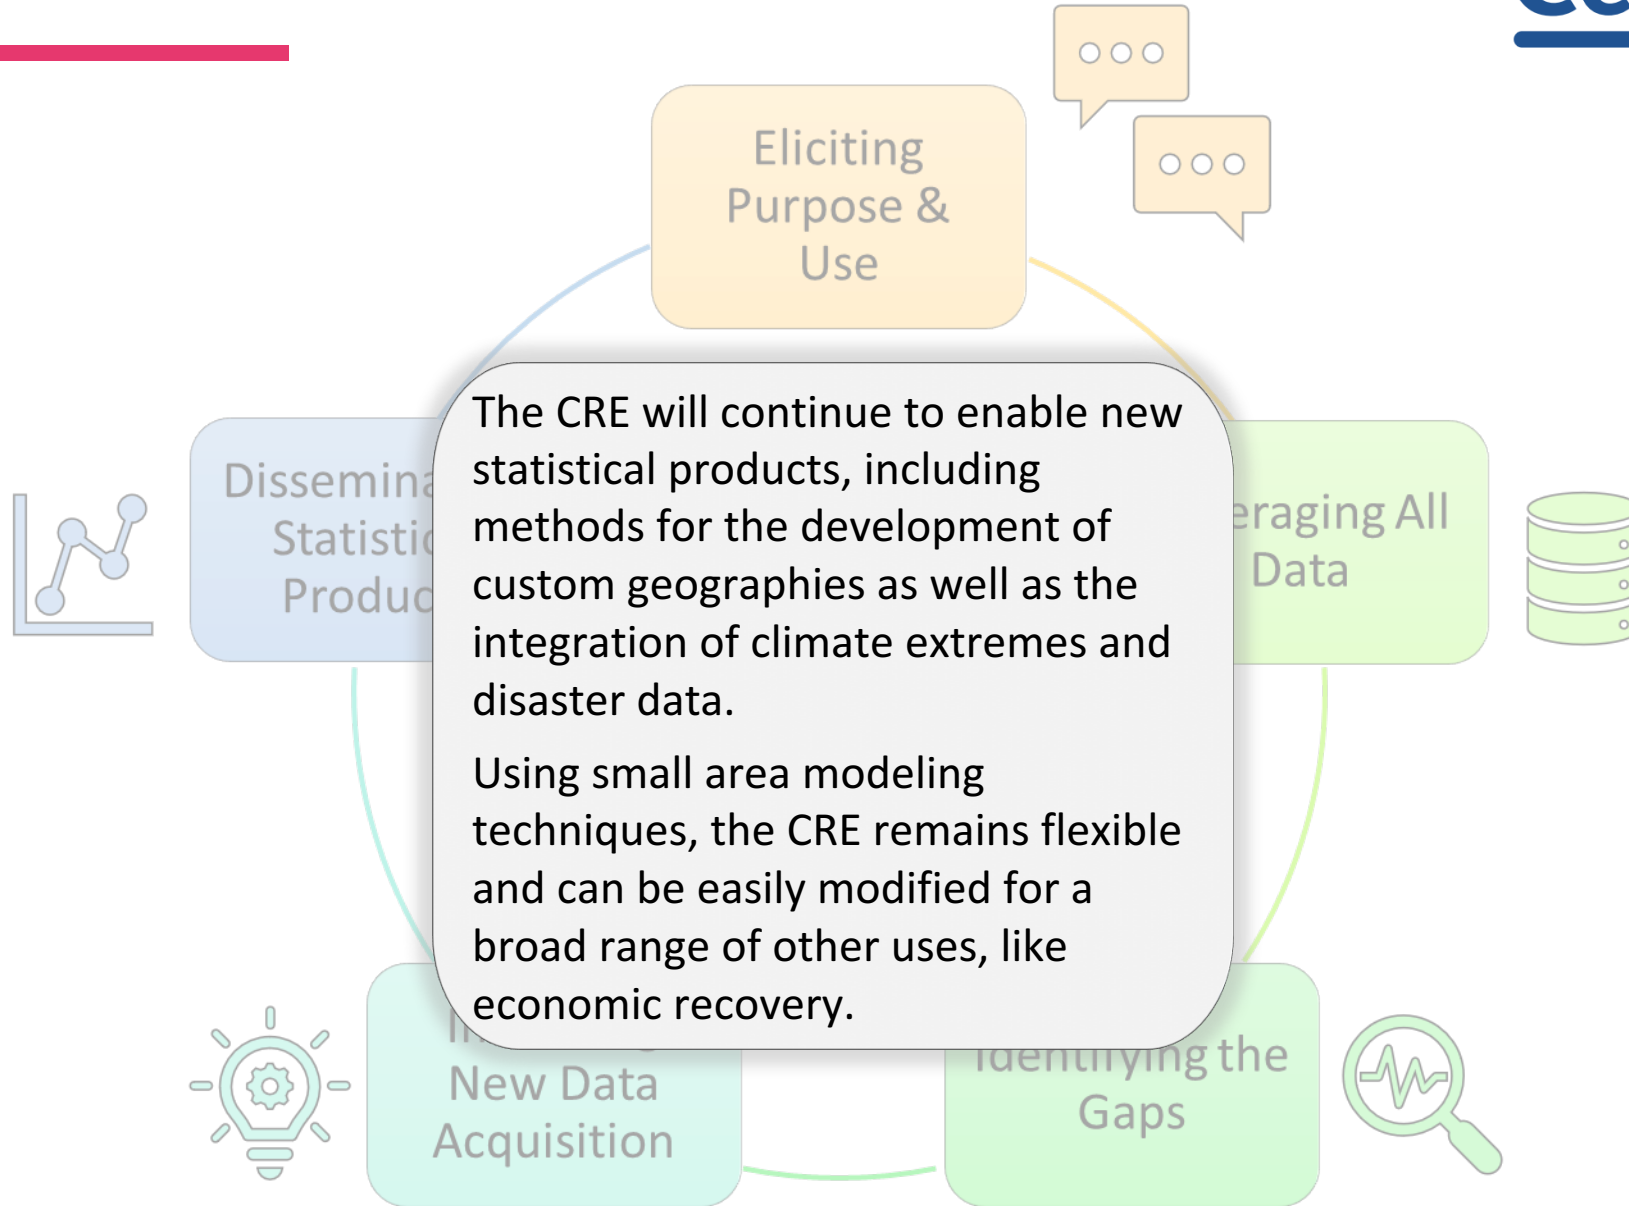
Eliciting Purpose & Use

Dissemina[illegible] Statistic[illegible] Produc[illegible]

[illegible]eraging All Data

The CRE will continue to enable new statistical products, including methods for the development of custom geographies as well as the integration of climate extremes and disaster data.

Using small area modeling techniques, the CRE remains flexible and can be easily modified for a broad range of other uses, like economic recovery.

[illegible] New Data Acquisition

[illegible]entifying the Gaps